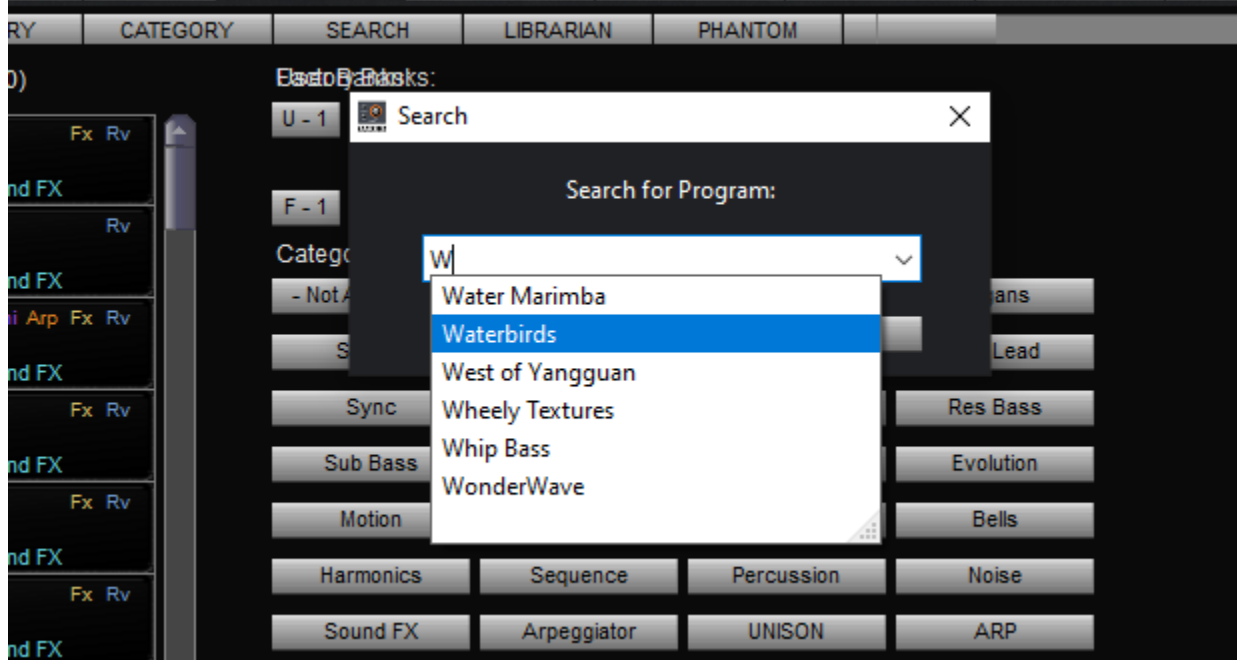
RY CATEGORY SEARCH LIBRARIAN PHANTOM

0)

Fx Rv
nd FX
Rv
nd FX
i Arp Fx Rv
nd FX
Fx Rv
nd FX
Fx Rv
nd FX
Fx Rv
nd FX

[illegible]

U - 1

F - 1

Catego

- Not A
S
Sync
Sub Bass
Motion
Harmonics
Sound FX

Search

Search for Program:

W

Water Marimba
Waterbirds
West of Yangguan
Wheely Textures
Whip Bass
WonderWave

Sequence
Arpeggiator
Percussion
UNISON

gans
Lead
Res Bass
Evolution
Bells
Noise
ARP